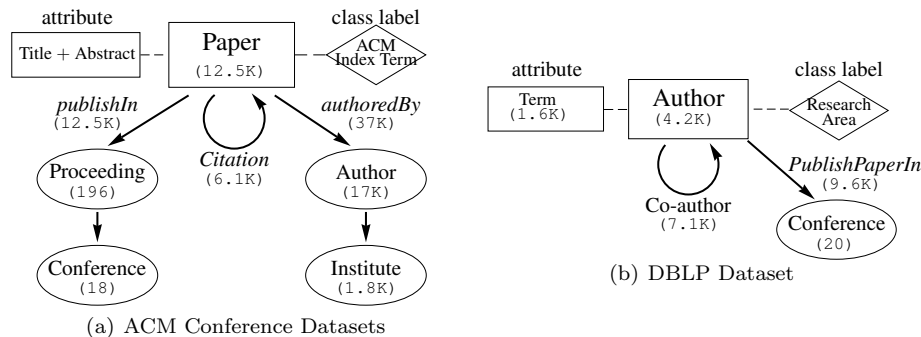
attribute

Title + Abstract

Paper
(12.5K)

class label

ACM Index Term

publishIn
(12.5K)

Citation
(6.1K)

authoredBy
(37K)

Proceeding
(196)

Author
(17K)

Conference
(18)

Institute
(1.8K)

(a) ACM Conference Datasets

attribute

Term
(1.6K)

Author
(4.2K)

class label

Research Area

Co-author
(7.1K)

PublishPaperIn
(9.6K)

Conference
(20)

(b) DBLP Dataset